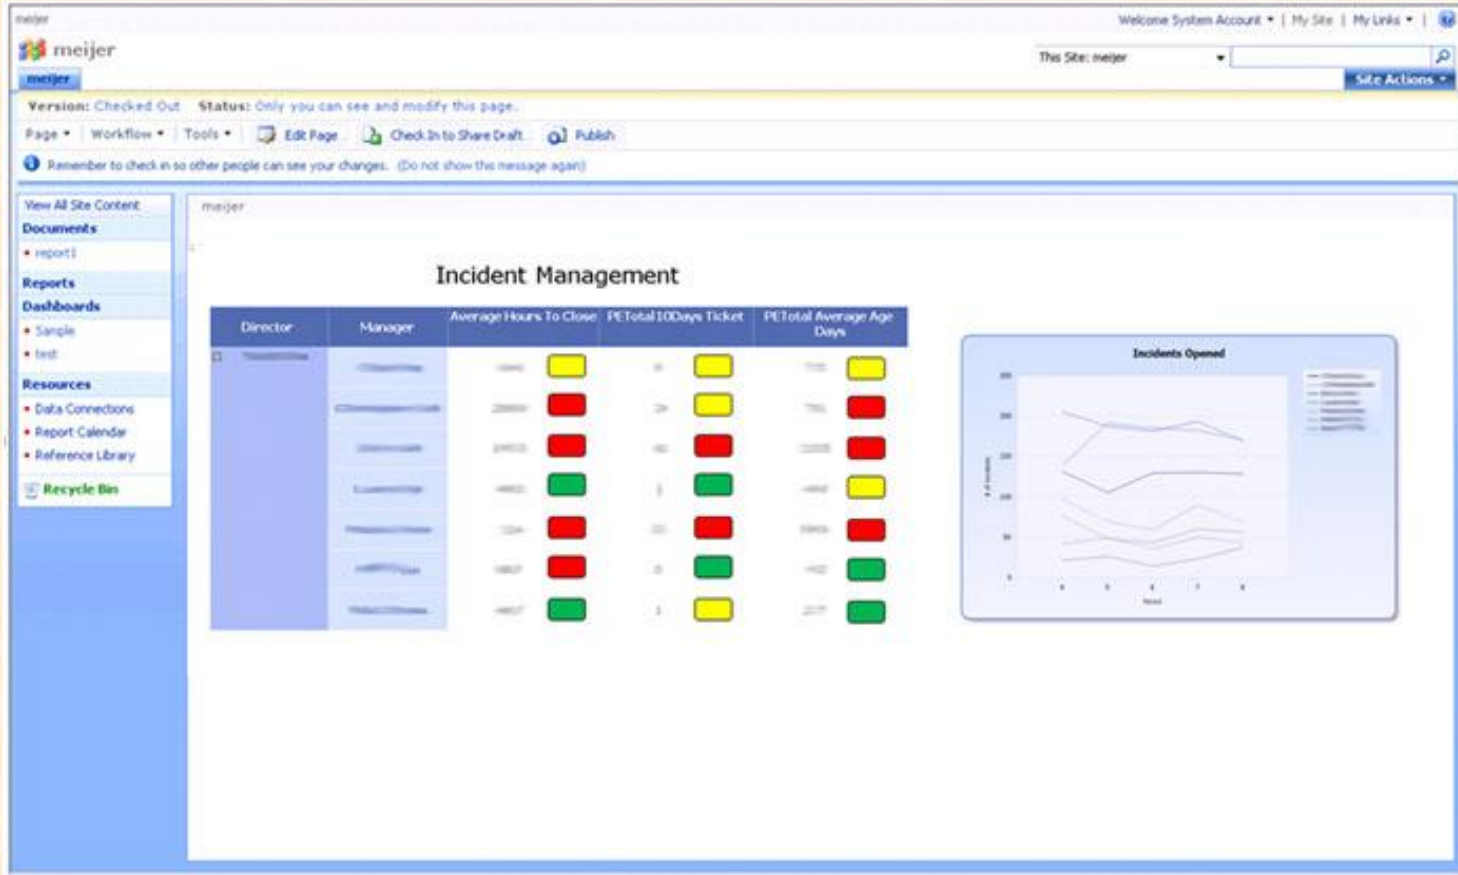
meijer

Welcome System Account ▾ | My Site | My Links ▾ |

meijer

meijer

This Site: meijer

Site Actions ▾

Version: Checked Out Status: Only you can see and modify this page.

Page ▾ Workflow ▾ Tools ▾ Edit Page Check In to Share Draft Publish

Remember to check in so other people can see your changes. (Do not show this message again)

View All Site Content
Documents
• report1
Reports
Dashboards
• Sample
• test
Resources
• Data Connections
• Report Calendar
• Reference Library
Recycle Bin

meijer

Incident Management

| Director | Manager | Average Hours To Close | PETotal10Days Ticket | PETotal Average Age Days |
|---|---|---|---|---|
| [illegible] | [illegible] | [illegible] | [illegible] | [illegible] |
| | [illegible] | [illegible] | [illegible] | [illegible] |
| | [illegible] | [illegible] | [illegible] | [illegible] |
| | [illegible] | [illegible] | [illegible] | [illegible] |
| | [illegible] | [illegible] | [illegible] | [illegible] |
| | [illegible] | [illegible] | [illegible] | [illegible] |
| | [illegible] | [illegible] | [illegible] | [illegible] |

Incidents Opened